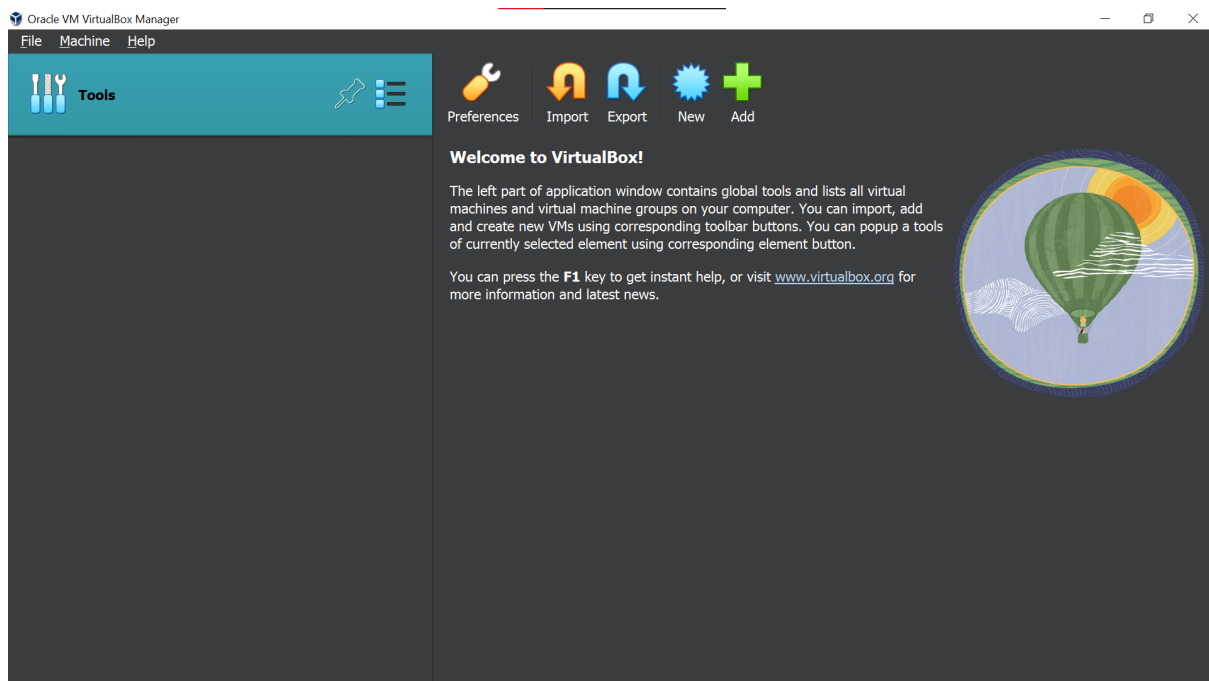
Oracle VM VirtualBox Manager

File Machine Help

Tools

Preferences Import Export New Add

**Welcome to VirtualBox!**

The left part of application window contains global tools and lists all virtual machines and virtual machine groups on your computer. You can import, add and create new VMs using corresponding toolbar buttons. You can popup a tools of currently selected element using corresponding element button.

You can press the **F1** key to get instant help, or visit www.virtualbox.org for more information and latest news.